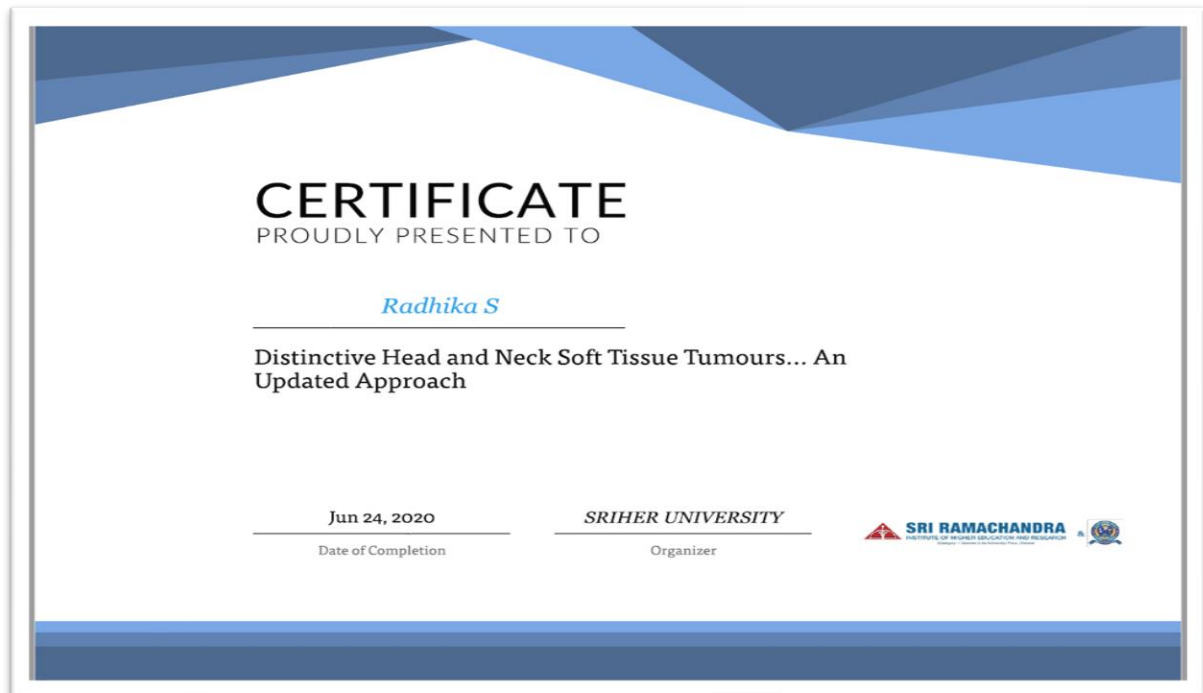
CERTIFICATE
PROUDLY PRESENTED TO

Radhika S

Distinctive Head and Neck Soft Tissue Tumours... An Updated Approach

Jun 24, 2020
Date of Completion

SRIHER UNIVERSITY
Organizer

SRI RAMACHANDRA
INSTITUTE OF HIGHER EDUCATION AND RESEARCH
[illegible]